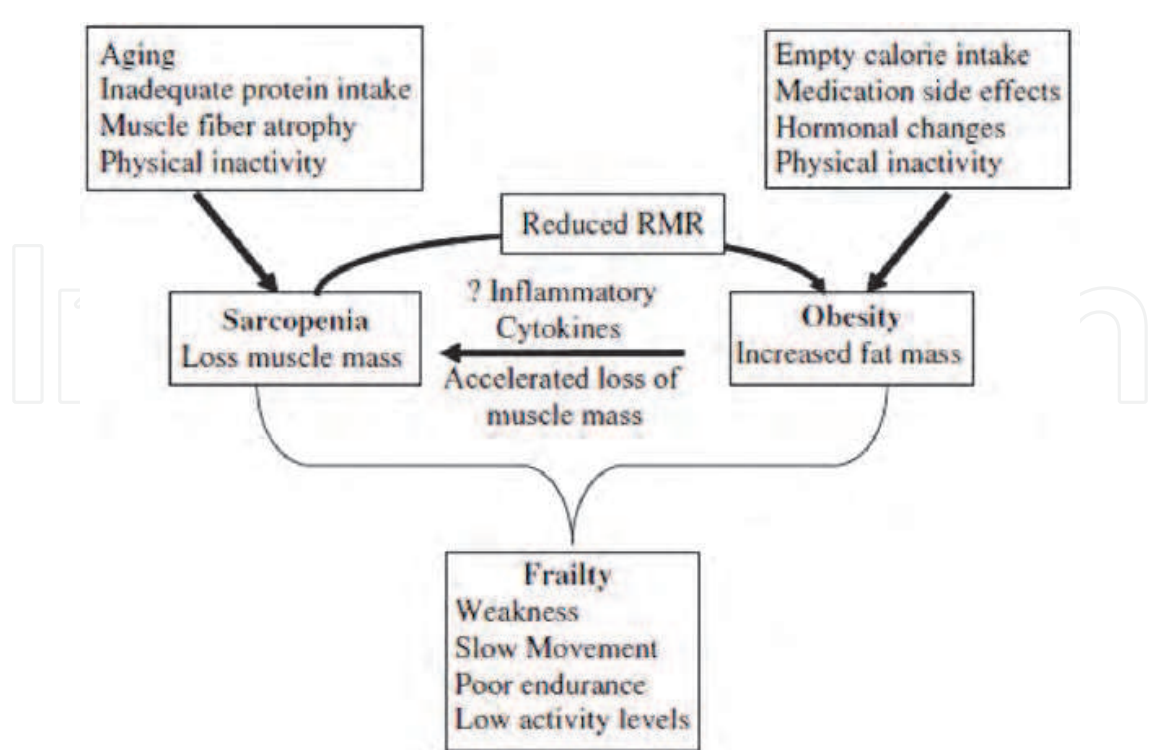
Aging
Inadequate protein intake
Muscle fiber atrophy
Physical inactivity

Empty calorie intake
Medication side effects
Hormonal changes
Physical inactivity

Reduced RMR

? Inflammatory
Cytokines

Sarcopenia
Loss muscle mass

Obesity
Increased fat mass

Accelerated loss of
muscle mass

Frailty
Weakness
Slow Movement
Poor endurance
Low activity levels